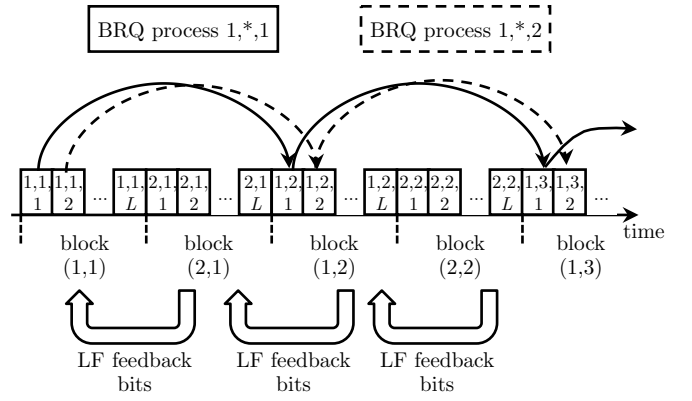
BRQ process 1,*,1

BRQ process 1,*,2

1,1, 1
1,1, 2
...
1,1, $L$
2,1, 1
2,1, 2
...
2,1 $L$
1,2, 1
1,2, 2
...
1,2, $L$
2,2, 1
2,2, 2
...
2,2, $L$
1,3, 1
1,3, 2
...

time

block (1,1)
block (2,1)
block (1,2)
block (2,2)
block (1,3)

LF feedback bits
LF feedback bits
LF feedback bits